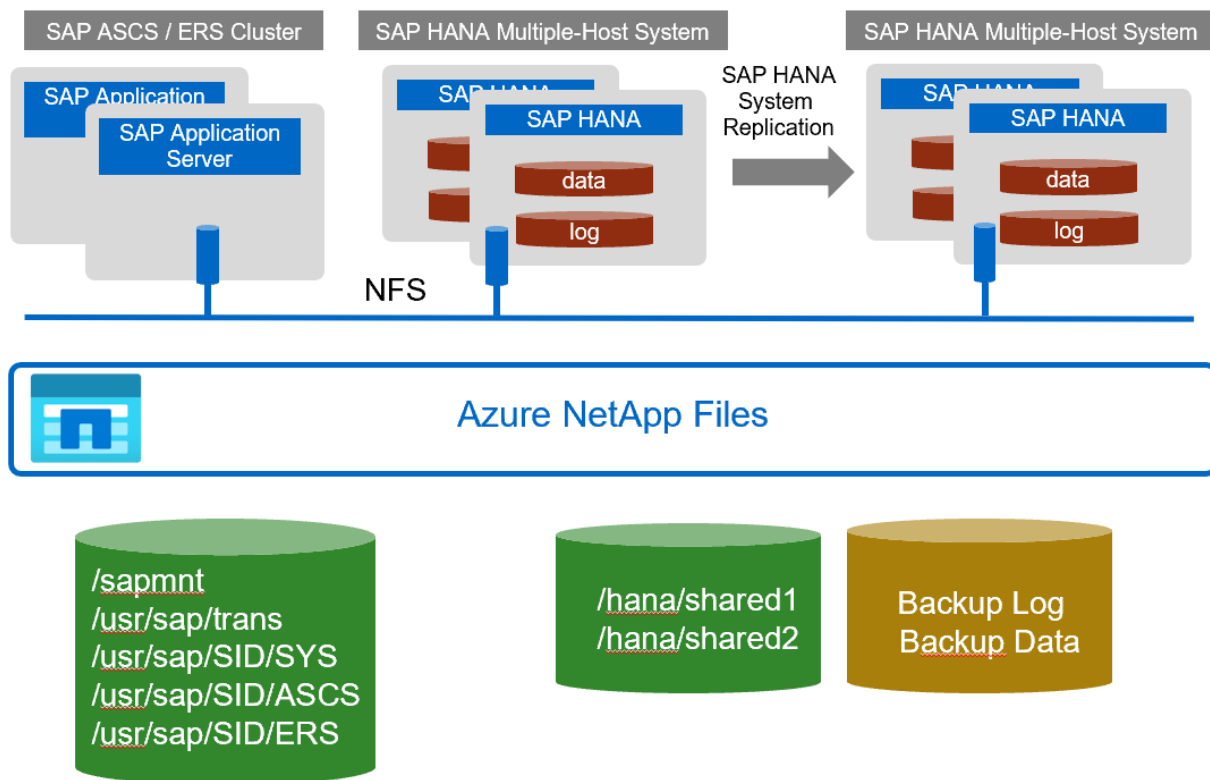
SAP ASCS / ERS Cluster

SAP Application

SAP Application Server

SAP HANA Multiple-Host System

SAP HANA

SAP HANA

data

log

SAP HANA System Replication

SAP HANA Multiple-Host System

SAP HANA

SAP HANA

data

log

NFS

Azure NetApp Files

/sapmnt
/usr/sap/trans
/usr/sap/SID/SYS
/usr/sap/SID/ASCS
/usr/sap/SID/ERS

/hana/shared1
/hana/shared2

Backup Log
Backup Data